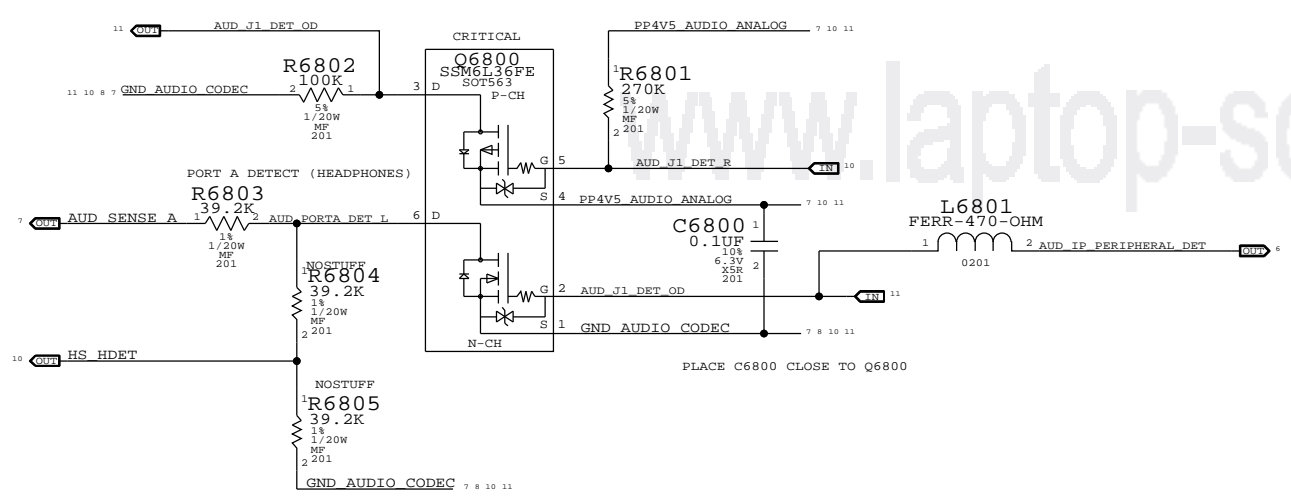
11 OUT AUD_J1_DET_OD

CRITICAL

Q6800
SSM6L36FE
SOT563
P-CH

PP4V5_AUDIO_ANALOG 7 10 11

R6802
100K
11 10 8 7 GND_AUDIO_CODEC 2 1 3 D
5%
1/20W
MF
201

1 R6801
270K
5%
1/20W
MF
2 201

www.laptop-sc

G 5 AUD_J1_DET_R IN 10

PORT A DETECT (HEADPHONES)

R6803
39.2K
S 4 PP4V5_AUDIO_ANALOG 7 10 11

L6801
FERR-470-OHM

7 OUT AUD_SENSE_A 1 2 AUD_PORTA_DET_L 6 D
1%
1/20W
MF
201

C6800
0.1UF
1
10%
6.3V
X5R
201
2

1 2 AUD_IP_PERIPHERAL_DET OUT 6
0201

NOSTUFF
1 R6804
39.2K
1%
1/20W
MF
2 201

G 2 AUD_J1_DET_OD IN 11

S 1 GND_AUDIO_CODEC 7 8 10 11

N-CH

10 OUT HS_HDET

PLACE C6800 CLOSE TO Q6800

NOSTUFF
1 R6805
39.2K
1%
1/20W
MF
2 201

GND_AUDIO_CODEC 7 8 10 11